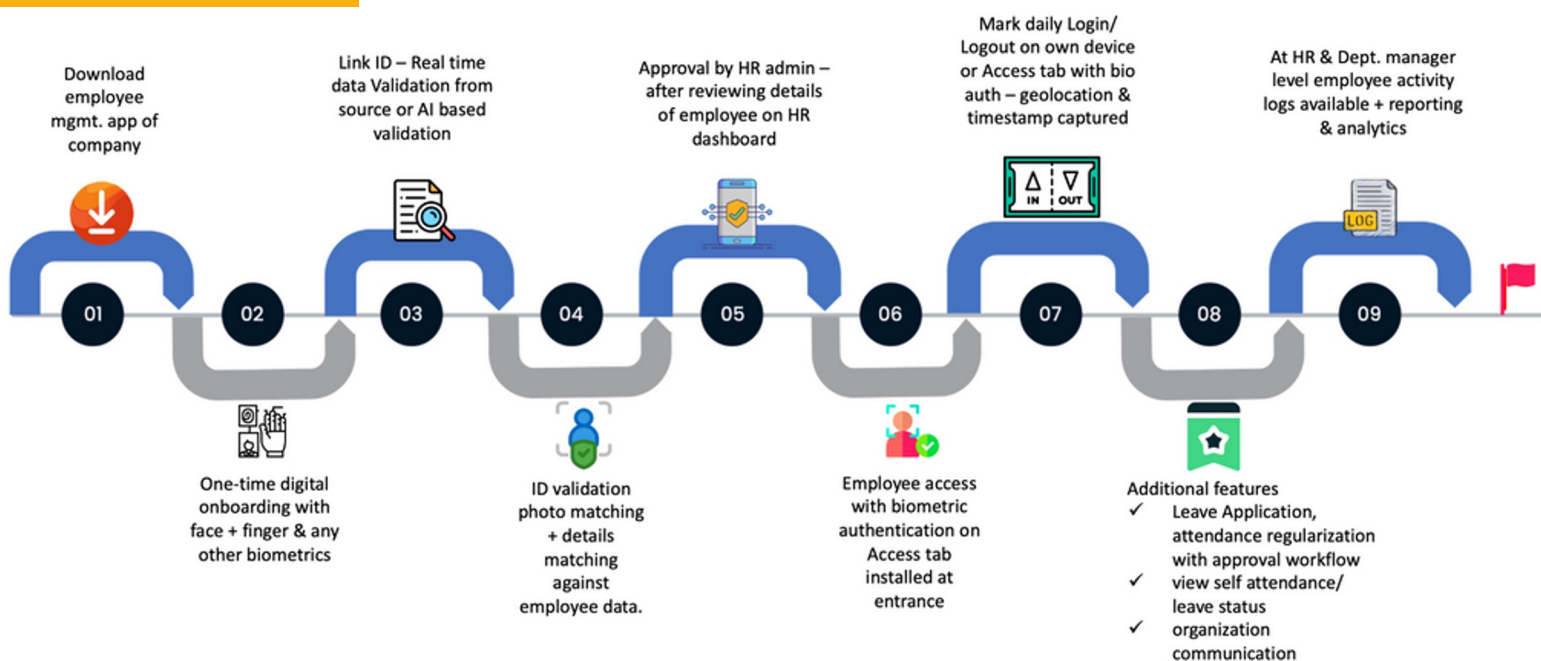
01

Download employee mgmt. app of company

02

One-time digital onboarding with face + finger & any other biometrics

03

Link ID – Real time data Validation from source or AI based validation

04

ID validation photo matching + details matching against employee data.

05

Approval by HR admin – after reviewing details of employee on HR dashboard

06

Employee access with biometric authentication on Access tab installed at entrance

07

Mark daily Login/ Logout on own device or Access tab with bio auth – geolocation & timestamp captured

IN OUT

08

Additional features
✓ Leave Application, attendance regularization with approval workflow
✓ view self attendance/ leave status
✓ organization communication

09

At HR & Dept. manager level employee activity logs available + reporting & analytics

LOG